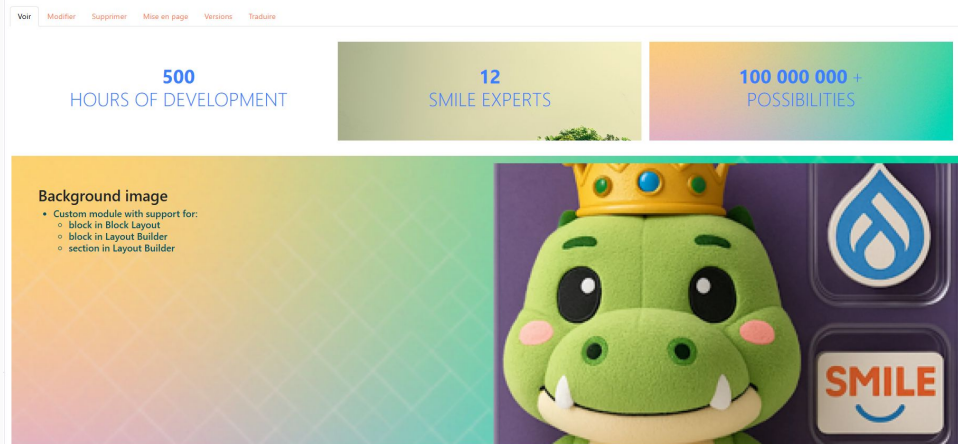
Voir Modifier Supprimer Mise en page Versions Traduire

500
HOURS OF DEVELOPMENT

12
SMILE EXPERTS

100 000 000 +
POSSIBILITIES

Background image

- Custom module with support for:
  - block in Block Layout
  - block in Layout Builder
  - section in Layout Builder

SMILE